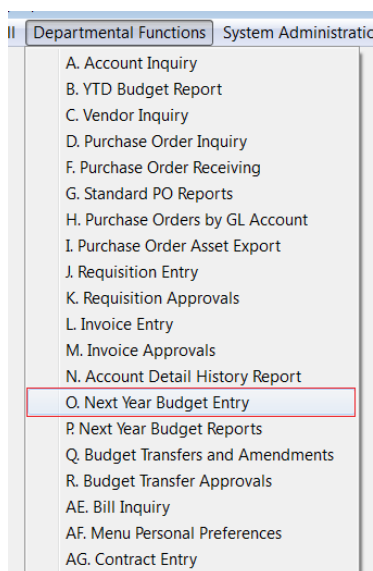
ll Departmental Functions System Administratio

A. Account Inquiry
B. YTD Budget Report
C. Vendor Inquiry
D. Purchase Order Inquiry
F. Purchase Order Receiving
G. Standard PO Reports
H. Purchase Orders by GL Account
I. Purchase Order Asset Export
J. Requisition Entry
K. Requisition Approvals
L. Invoice Entry
M. Invoice Approvals
N. Account Detail History Report
O. Next Year Budget Entry
P. Next Year Budget Reports
Q. Budget Transfers and Amendments
R. Budget Transfer Approvals
AE. Bill Inquiry
AF. Menu Personal Preferences
AG. Contract Entry